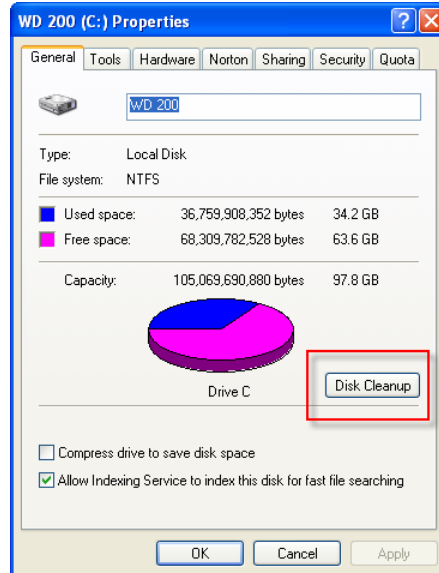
WD 200 (C:) Properties

?

X

General | Tools | Hardware | Norton | Sharing | Security | Quota

WD 200

Type: Local Disk

File system: NTFS

Used space: 36,759,908,352 bytes 34.2 GB

Free space: 68,309,782,528 bytes 63.6 GB

Capacity: 105,069,690,880 bytes 97.8 GB

Drive C

Disk Cleanup

Compress drive to save disk space

Allow Indexing Service to index this disk for fast file searching

OK | Cancel | Apply